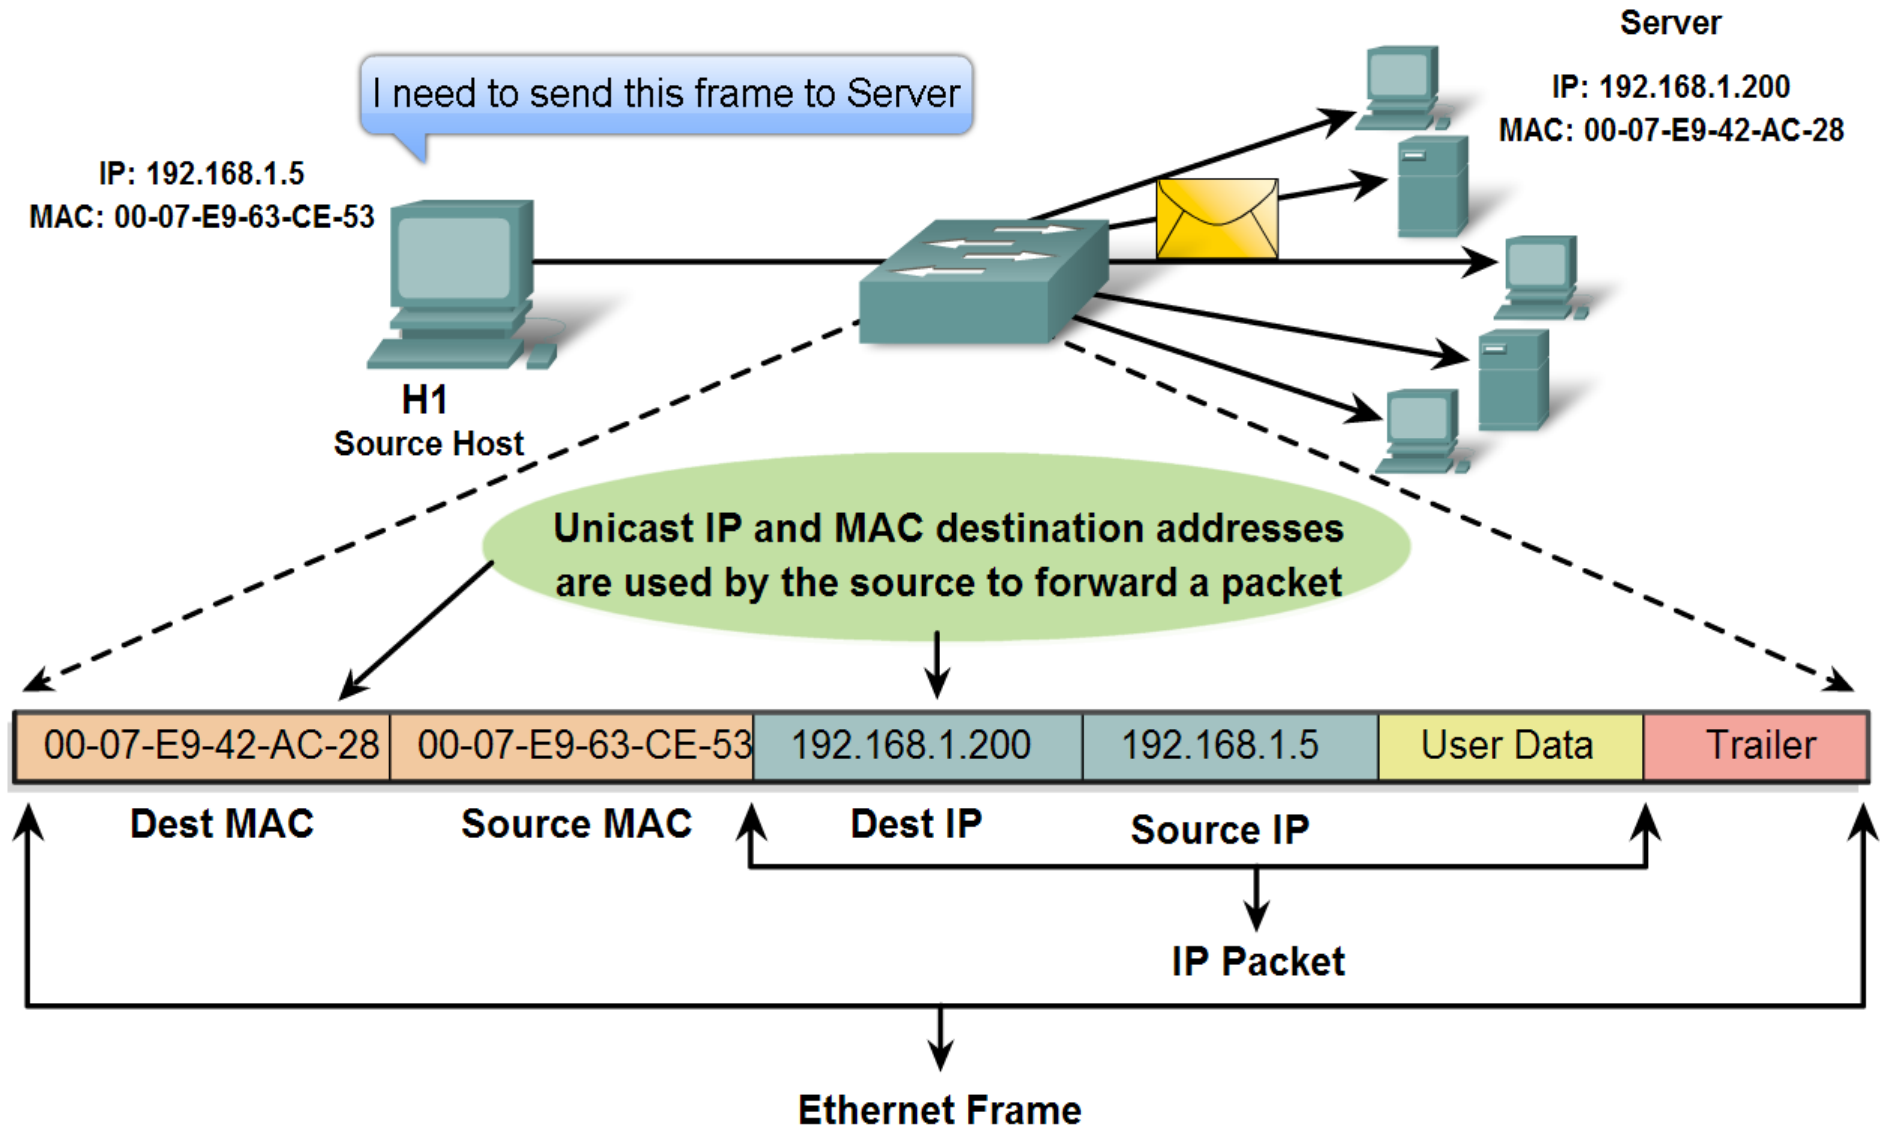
I need to send this frame to Server

IP: 192.168.1.5
MAC: 00-07-E9-63-CE-53

H1
Source Host

Server
IP: 192.168.1.200
MAC: 00-07-E9-42-AC-28

Unicast IP and MAC destination addresses are used by the source to forward a packet

| 00-07-E9-42-AC-28 | 00-07-E9-63-CE-53 | 192.168.1.200 | 192.168.1.5 | User Data | Trailer |
|---|---|---|---|---|---|

Dest MAC
Source MAC
Dest IP
Source IP

IP Packet

Ethernet Frame